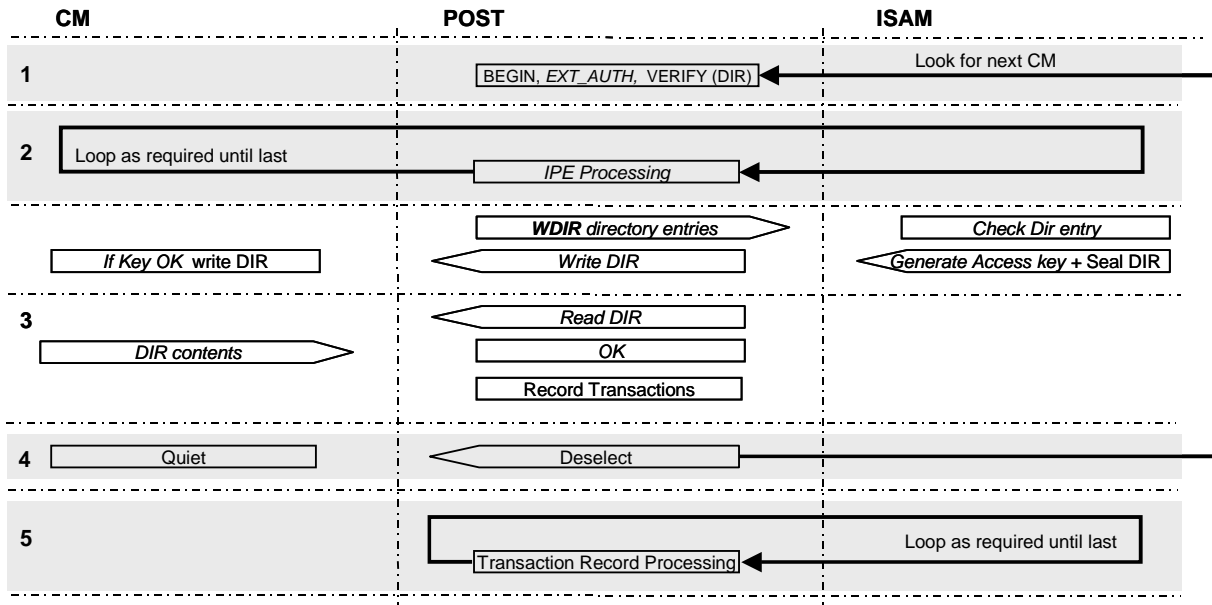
CM POST ISAM

1
BEGIN, EXT_AUTH, VERIFY (DIR)
Look for next CM

2
Loop as required until last
IPE Processing

WDIR directory entries
Check Dir entry
If Key OK write DIR
Write DIR
Generate Access key + Seal DIR

3
Read DIR
DIR contents
OK
Record Transactions

4
Quiet
Deselect

5
Loop as required until last
Transaction Record Processing